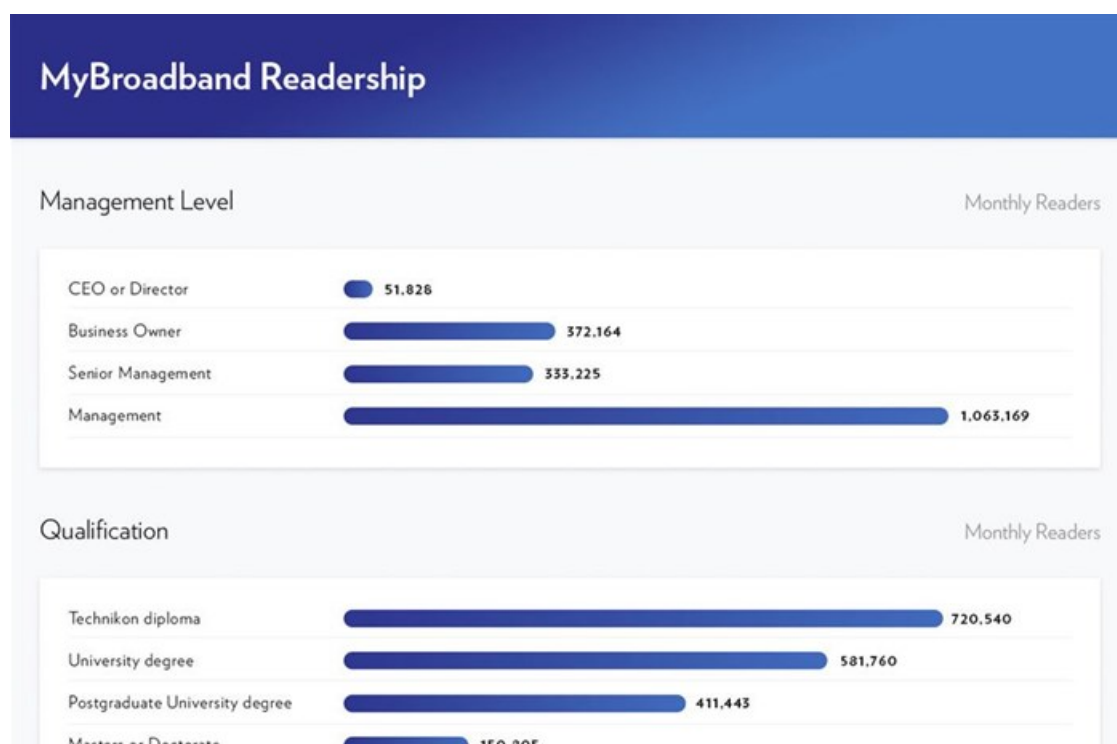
MyBroadband Readership

Management Level

Monthly Readers

| | |
|---|---|
| CEO or Director | 51,828 |
| Business Owner | 372,164 |
| Senior Management | 333,225 |
| Management | 1,063,169 |

Qualification

Monthly Readers

| | |
|---|---|
| Technikon diploma | 720,540 |
| University degree | 581,760 |
| Postgraduate University degree | 411,443 |
| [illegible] | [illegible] |